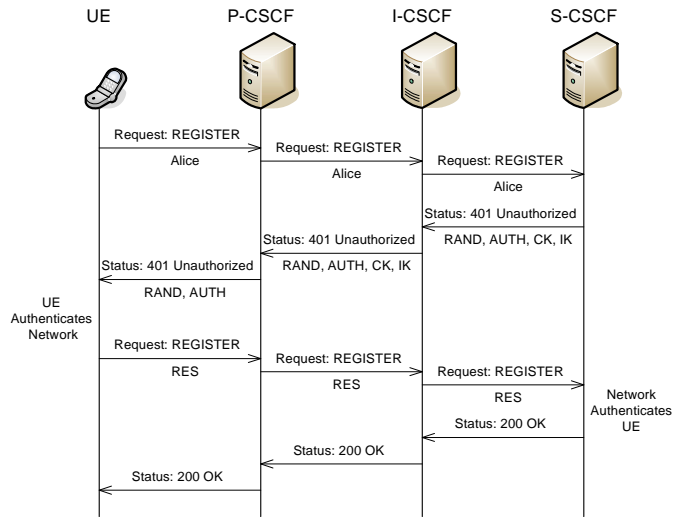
UE

P-CSCF

I-CSCF

S-CSCF

Request: REGISTER

Alice

Request: REGISTER

Alice

Request: REGISTER

Alice

Status: 401 Unauthorized

RAND, AUTH, CK, IK

Status: 401 Unauthorized

RAND, AUTH, CK, IK

Status: 401 Unauthorized

RAND, AUTH

UE Authenticates Network

Request: REGISTER

RES

Request: REGISTER

RES

Request: REGISTER

RES

Network Authenticates UE

Status: 200 OK

Status: 200 OK

Status: 200 OK